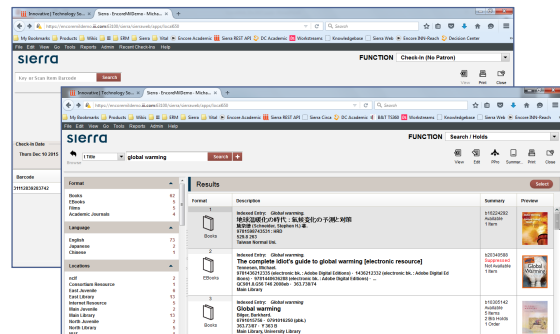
Innovative | Technology So... | Sierra · EncoreMillGenre · Micha... | +

https://innovativeinterfaces.iii.com:63100/sierra/sierraweb/apps/localt06

My Bookmarks | Reading | Products | Wikis | ERM | Sierra | Vital | Encore Academic | Sierra REST API | DC Academic | Worksheets | Knowledgebase | Sierra Web | Encore INN-Reach | Decision Center

File Edit View Go Tools Reports Admin Recent Check-Ins Help

sierra

FUNCTION Check-In (No Patron)

Key or Scan Item Barcode

Search

View Print Close

Check-In Date
Thurs Dec 10 2015

Barcode
31412030203742

Innovative | Technology So... | Sierra · EncoreMillGenre · Micha... | +

https://innovativeinterfaces.iii.com:63100/sierra/sierraweb/apps/localt06

My Bookmarks | Reading | Products | Wikis | ERM | Sierra | Vital | Encore Academic | Sierra REST API | Sierra Circ | DC Academic | B&T TS360 | Worksheets | Knowledgebase | Sierra Web | Encore INN-Reach

File Edit View Go Tools Reports Admin Help

sierra

FUNCTION Search / Holds

View Edit PPro Summar... Print Close

t Title | global warming | Search | +

Browse

Format

Books 62
EBooks 5
Films 5
Academic Journals 4

Language

English 73
Japanese 2
Chinese 1

Locations

acdf 2
Consortium Resource 1
East Juvenile 5
East Library 13
Internet Resource 5
Main Juvenile 2
Main Library 13
North Juvenile 4
North Library 5

Results

Select

| Format | Information | Summary | Preview |
|---|---|---|---|
| 1 Books | Indexed Entry: Global warming 地球温暖化の時代：気候変化の予測と対策 風間聡 (Schneider, Stephen H.) 著 9784390415325 : HKD 929.6 2KS Taiwan Normal Uni. | b16224282 Available 1 Item | |
| 2 EBooks | Indexed Entry: Global warming The complete idiot's guide to global warming [electronic resource] Tenenbaum, Michael 9781592572335 (electronic bk. ; Adobe Digital Edition) : 1592572332 (electronic bk. ; Adobe Digital Editions) : 9781440636288 (electronic bk. ; Adobe Digital Editions) : ... QC981.8.G56 T46 2008eb : 363.738'74 Main Library | b20340598 Suppressed Not Available 1 Item | |
| 3 Books | Indexed Entry: Global warming Global warming Edger, Burkhard 9781905554 : 0781905250 (pbk.) 363.7387 : F 363 B Main Library, University Library | b16305142 Available 5 Items 2 Bib Holds 1 Order | |